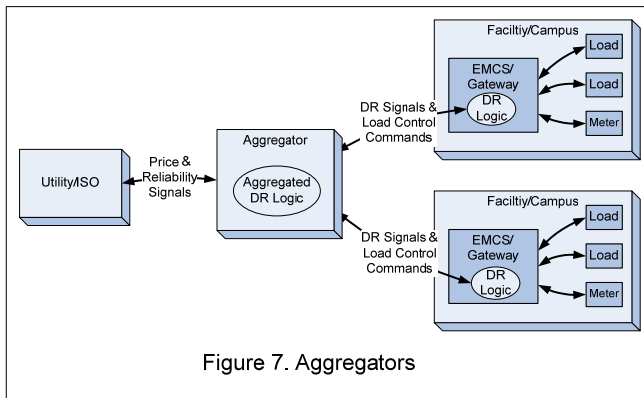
Faciltiy/Campus

EMCS/ Gateway

DR Logic

Load

Load

Meter

DR Signals & Load Control Commands

Aggregator

Aggregated DR Logic

Utility/ISO

Price & Reliability Signals

Faciltiy/Campus

EMCS/ Gateway

DR Logic

Load

Load

Meter

DR Signals & Load Control Commands

Figure 7. Aggregators